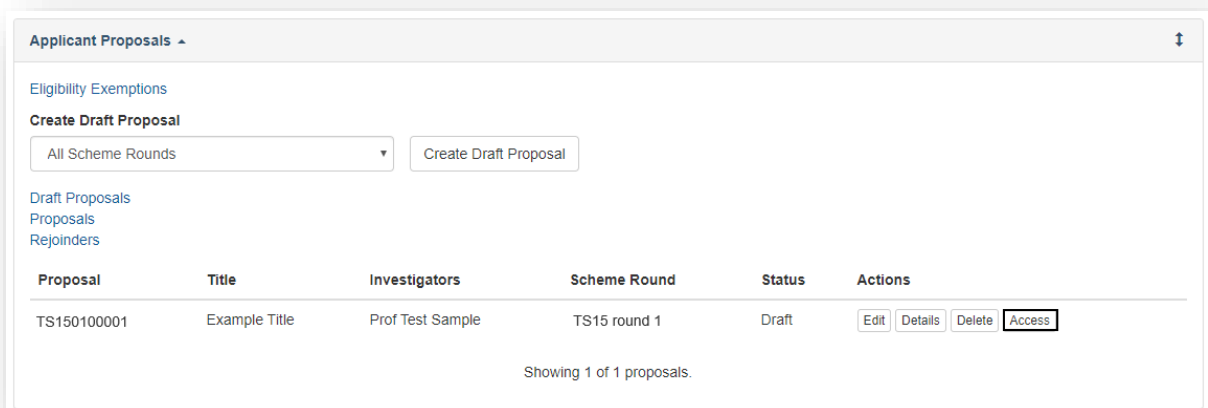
Applicant Proposals ▲

Eligibility Exemptions

Create Draft Proposal

All Scheme Rounds

Create Draft Proposal

Draft Proposals
Proposals
Rejoinders

| Proposal | Title | Investigators | Scheme Round | Status | Actions |
|---|---|---|---|---|---|
| TS150100001 | Example Title | Prof Test Sample | TS15 round 1 | Draft | Edit Details Delete Access |

Showing 1 of 1 proposals.